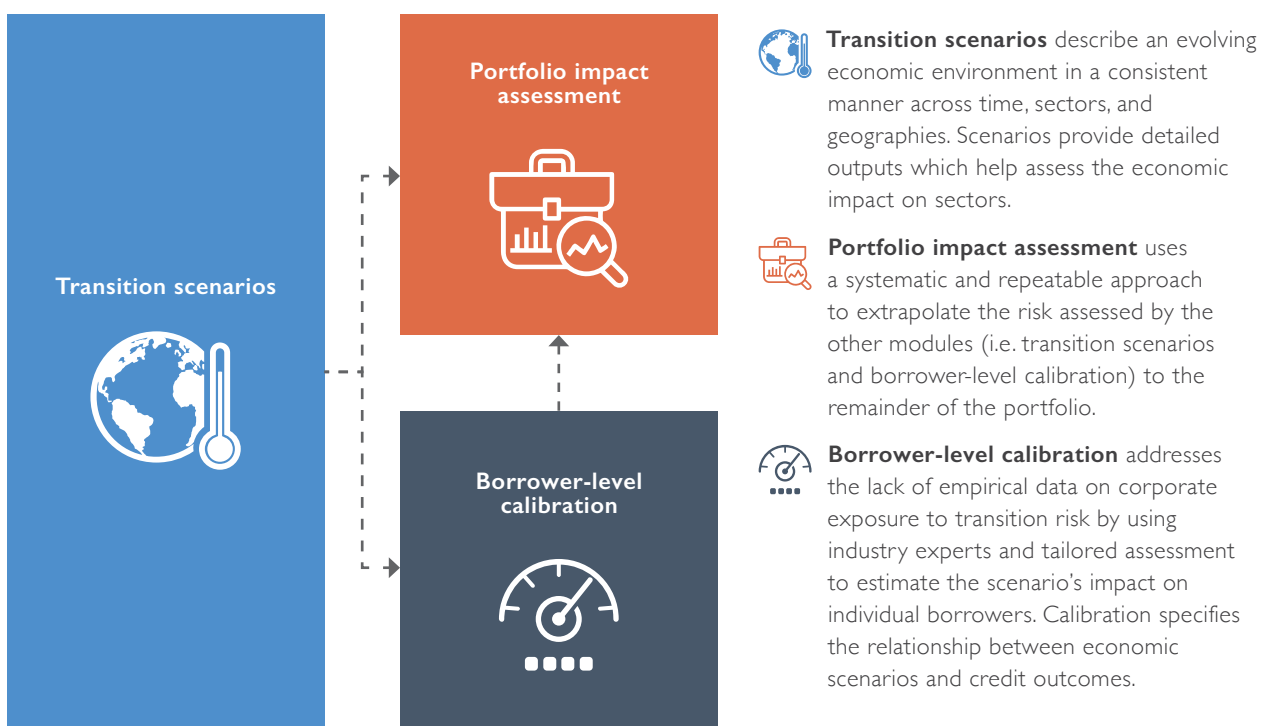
Transition scenarios

Portfolio impact assessment

Borrower-level calibration

**Transition scenarios** describe an evolving economic environment in a consistent manner across time, sectors, and geographies. Scenarios provide detailed outputs which help assess the economic impact on sectors.

**Portfolio impact assessment** uses a systematic and repeatable approach to extrapolate the risk assessed by the other modules (i.e. transition scenarios and borrower-level calibration) to the remainder of the portfolio.

**Borrower-level calibration** addresses the lack of empirical data on corporate exposure to transition risk by using industry experts and tailored assessment to estimate the scenario's impact on individual borrowers. Calibration specifies the relationship between economic scenarios and credit outcomes.